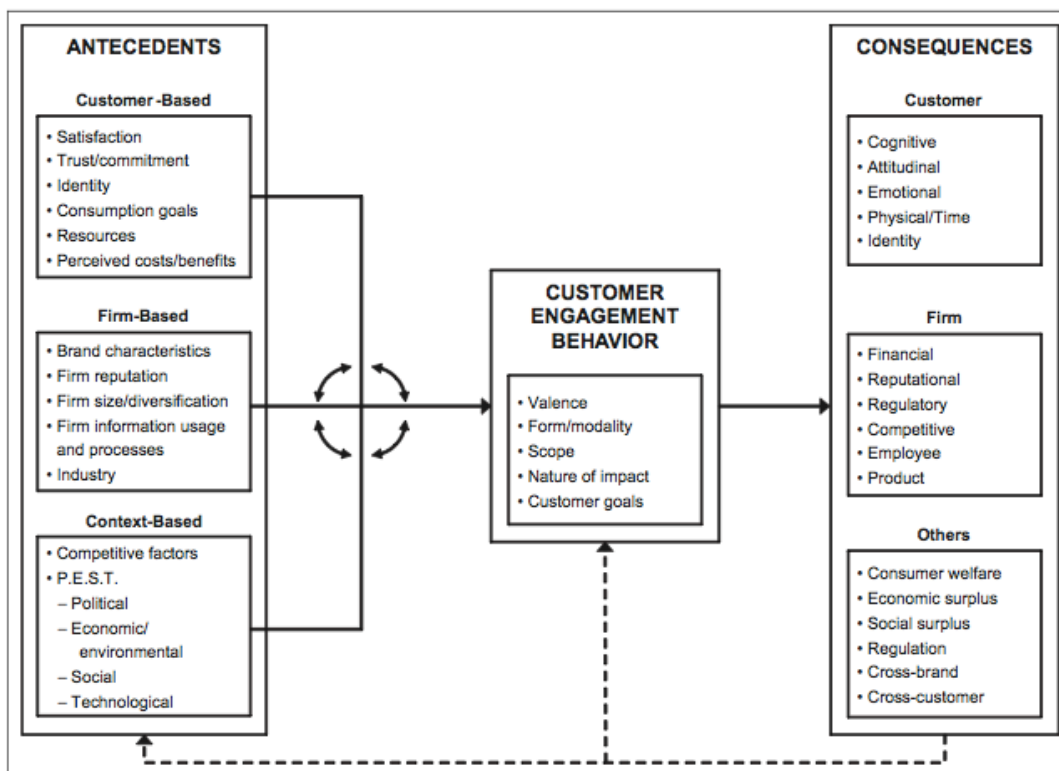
ANTECEDENTS

Customer -Based

• Satisfaction
• Trust/commitment
• Identity
• Consumption goals
• Resources
• Perceived costs/benefits

Firm-Based

• Brand characteristics
• Firm reputation
• Firm size/diversification
• Firm information usage and processes
• Industry

Context-Based

• Competitive factors
• P.E.S.T.
– Political
– Economic/ environmental
– Social
– Technological

CUSTOMER ENGAGEMENT BEHAVIOR

• Valence
• Form/modality
• Scope
• Nature of impact
• Customer goals

CONSEQUENCES

Customer

• Cognitive
• Attitudinal
• Emotional
• Physical/Time
• Identity

Firm

• Financial
• Reputational
• Regulatory
• Competitive
• Employee
• Product

Others

• Consumer welfare
• Economic surplus
• Social surplus
• Regulation
• Cross-brand
• Cross-customer